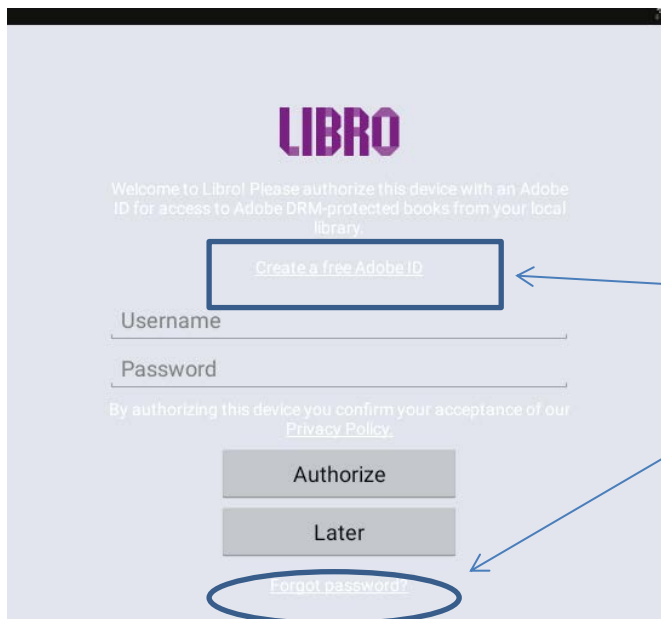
LIBRO

Welcome to Libro! Please authorize this device with an Adobe ID for access to Adobe DRM-protected books from your local library.

Create a free Adobe ID

Username

Password

By authorizing this device you confirm your acceptance of our Privacy Policy.

Authorize

Later

Forgot password?